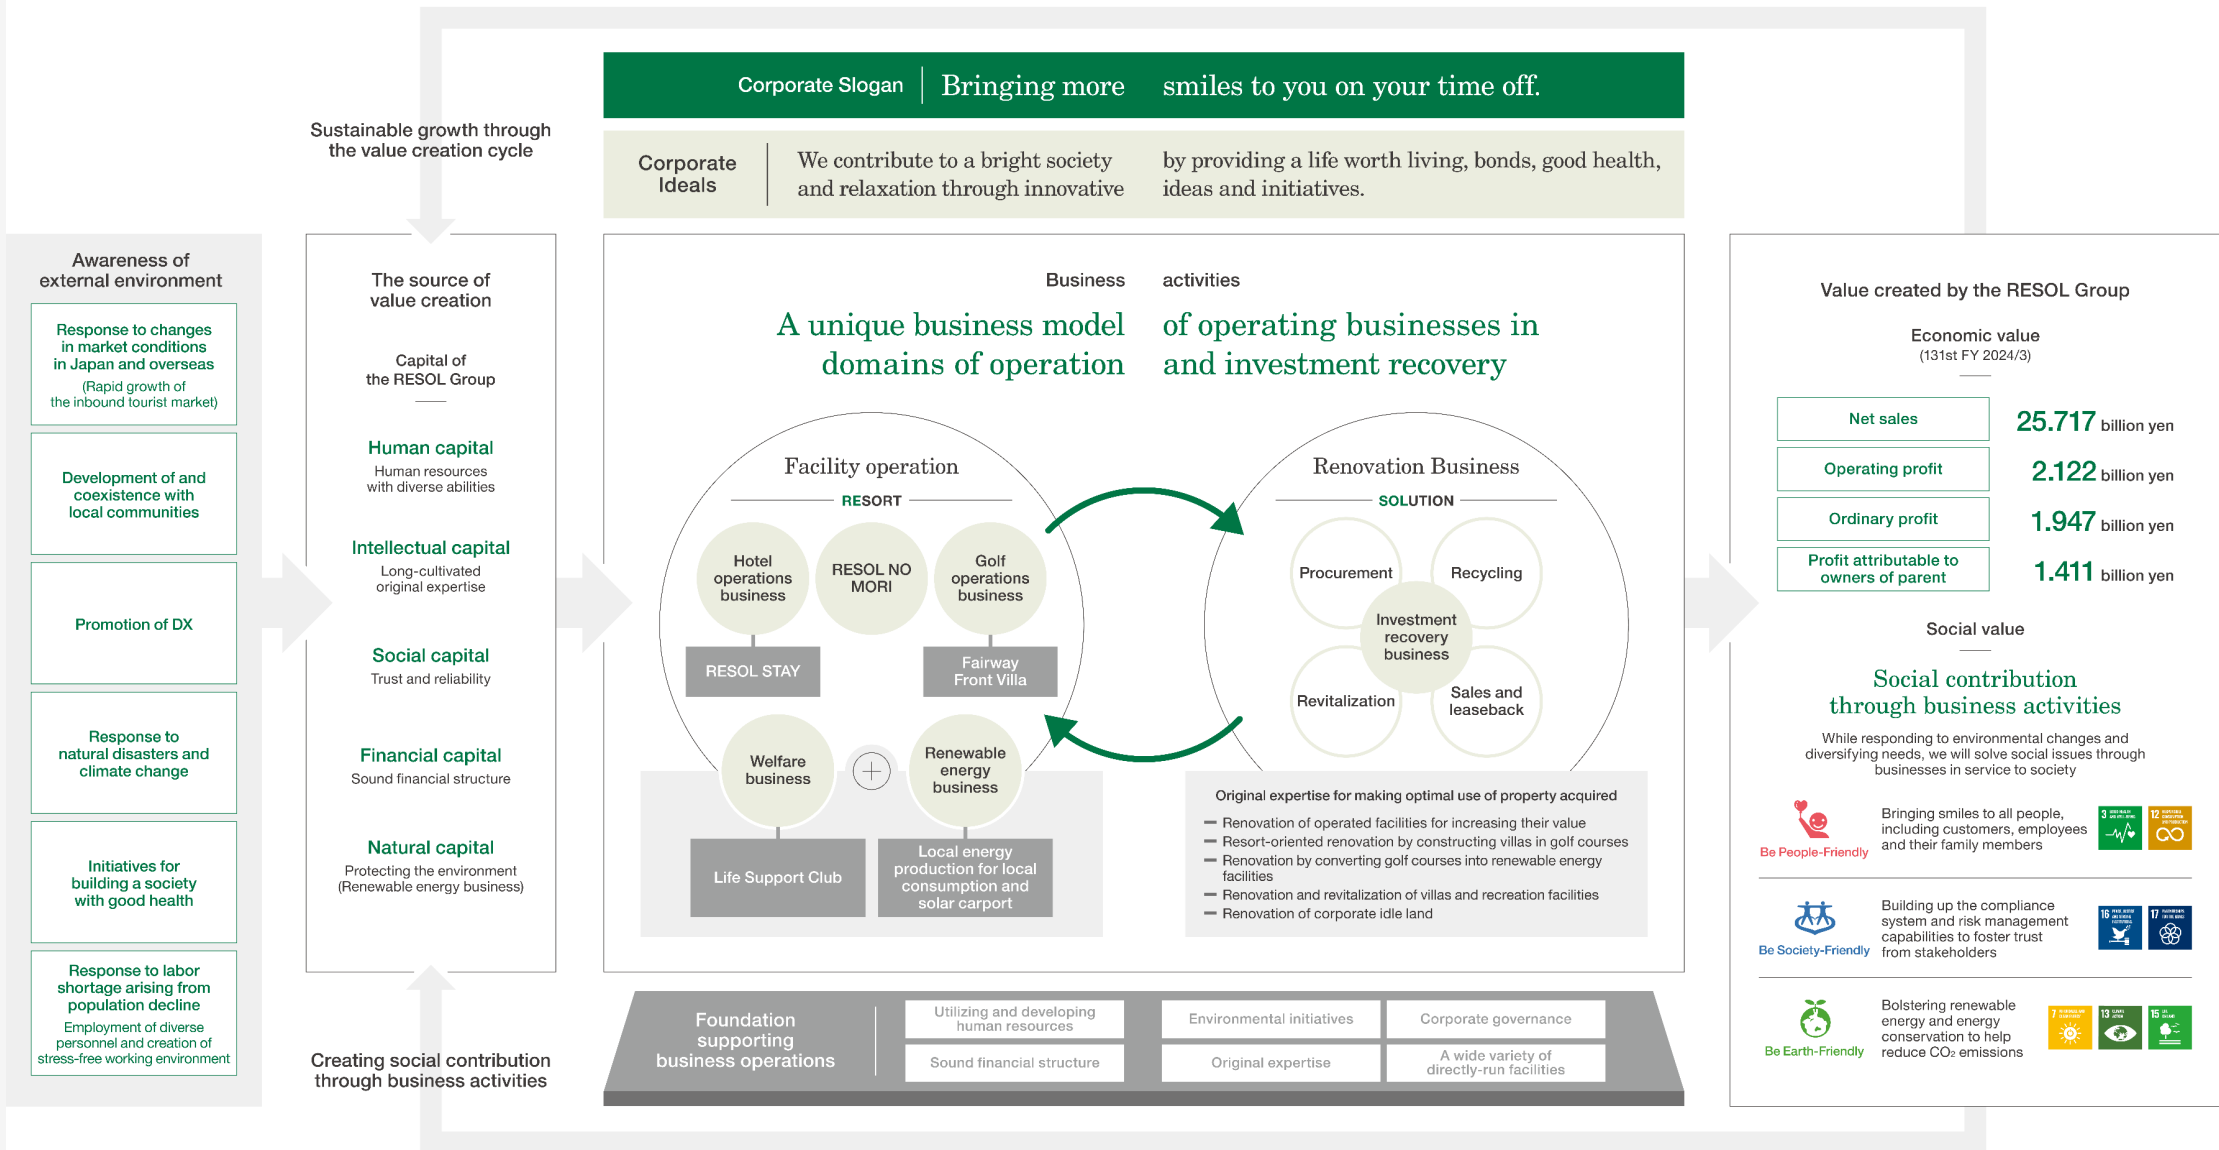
Corporate Slogan | Bringing more smiles to you on your time off.

Corporate Ideals | We contribute to a bright society and relaxation through innovative by providing a life worth living, bonds, good health, ideas and initiatives.

Sustainable growth through the value creation cycle

Awareness of external environment

Response to changes in market conditions in Japan and overseas
(Rapid growth of the inbound tourist market)

Development of and coexistence with local communities

Promotion of DX

Response to natural disasters and climate change

Initiatives for building a society with good health

Response to labor shortage arising from population decline
Employment of diverse personnel and creation of stress-free working environment

The source of value creation

Capital of the RESOL Group

Human capital
Human resources with diverse abilities

Intellectual capital
Long-cultivated original expertise

Social capital
Trust and reliability

Financial capital
Sound financial structure

Natural capital
Protecting the environment (Renewable energy business)

Creating social contribution through business activities

Business activities

A unique business model of operating businesses in domains of operation and investment recovery

Facility operation
RESORT

Hotel operations business
RESOL NO MORI
Golf operations business
RESOL STAY
Fairway Front Villa
Welfare business
Renewable energy business
Life Support Club
Local energy production for local consumption and solar carport

Renovation Business
SOLUTION

Procurement
Recycling
Investment recovery business
Revitalization
Sales and leaseback

Original expertise for making optimal use of property acquired
Renovation of operated facilities for increasing their value
Resort-oriented renovation by constructing villas in golf courses
Renovation by converting golf courses into renewable energy facilities
Renovation and revitalization of villas and recreation facilities
Renovation of corporate idle land

Foundation supporting business operations
Utilizing and developing human resources
Sound financial structure
Environmental initiatives
Original expertise
Corporate governance
A wide variety of directly-run facilities

Value created by the RESOL Group

Economic value
(131st FY 2024/3)

| Net sales | 25.717 billion yen |
|---|---|
| Operating profit | 2.122 billion yen |
| Ordinary profit | 1.947 billion yen |
| Profit attributable to owners of parent | 1.411 billion yen |

Social value

Social contribution through business activities

While responding to environmental changes and diversifying needs, we will solve social issues through businesses in service to society

Be People-Friendly
Bringing smiles to all people, including customers, employees and their family members

Be Society-Friendly
Building up the compliance system and risk management capabilities to foster trust from stakeholders

Be Earth-Friendly
Bolstering renewable energy and energy conservation to help reduce $CO_2$ emissions